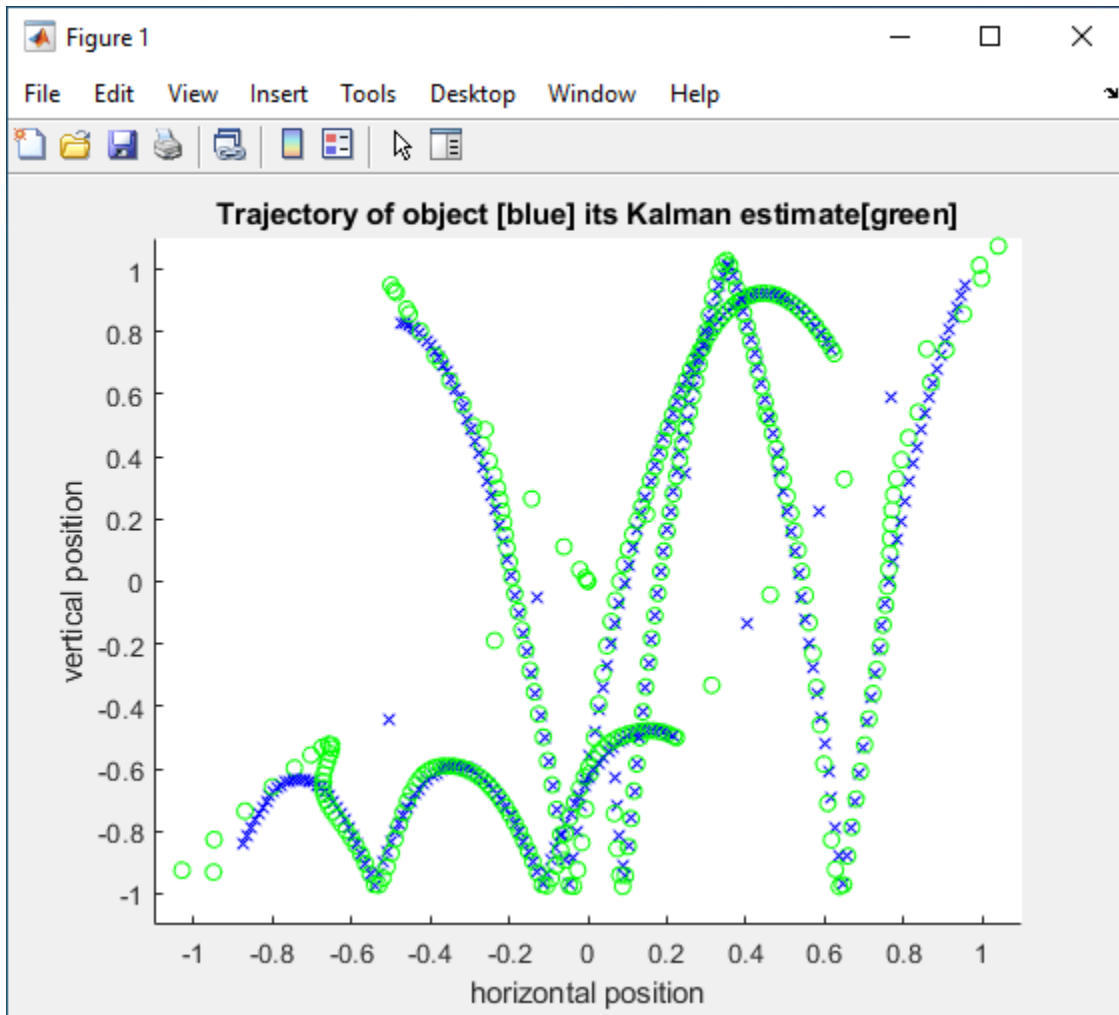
Figure 1

File Edit View Insert Tools Desktop Window Help

Trajectory of object [blue] its Kalman estimate[green]

vertical position

1
0.8
0.6
0.4
0.2
0
-0.2
-0.4
-0.6
-0.8
-1

-1 -0.8 -0.6 -0.4 -0.2 0 0.2 0.4 0.6 0.8 1

horizontal position